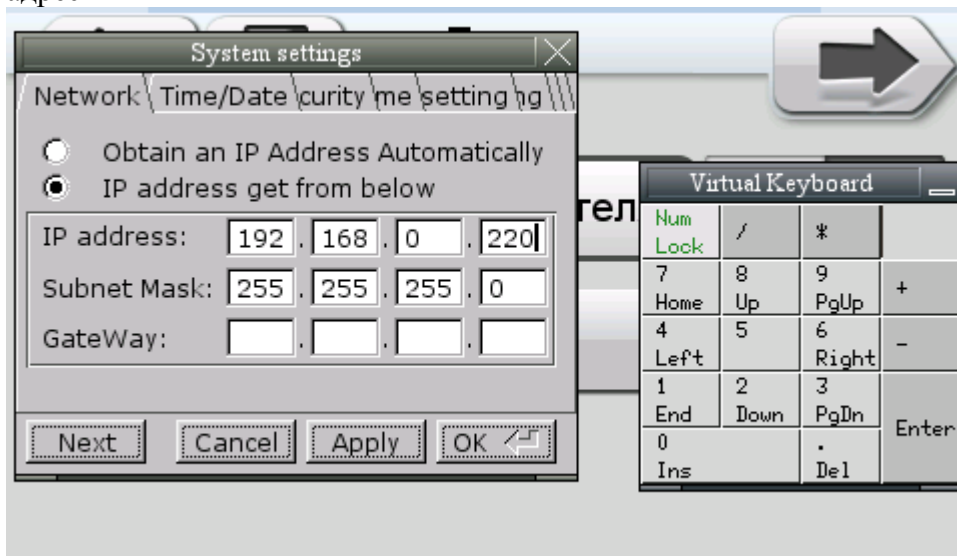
адрес

System settings

Network Time/Date curity me setting ng

Obtain an IP Address Automatically
IP address get from below

IP address: 192 . 168 . 0 . 220
Subnet Mask: 255 . 255 . 255 . 0
GateWay: . . .

Next Cancel Apply OK

тел

Virtual Keyboard

| Num Lock | / | * | |
|---|---|---|---|
| 7 Home | 8 Up | 9 PgUp | + |
| 4 Left | 5 | 6 Right | - |
| 1 End | 2 Down | 3 PgDn | Enter |
| 0 Ins | | . Del | |